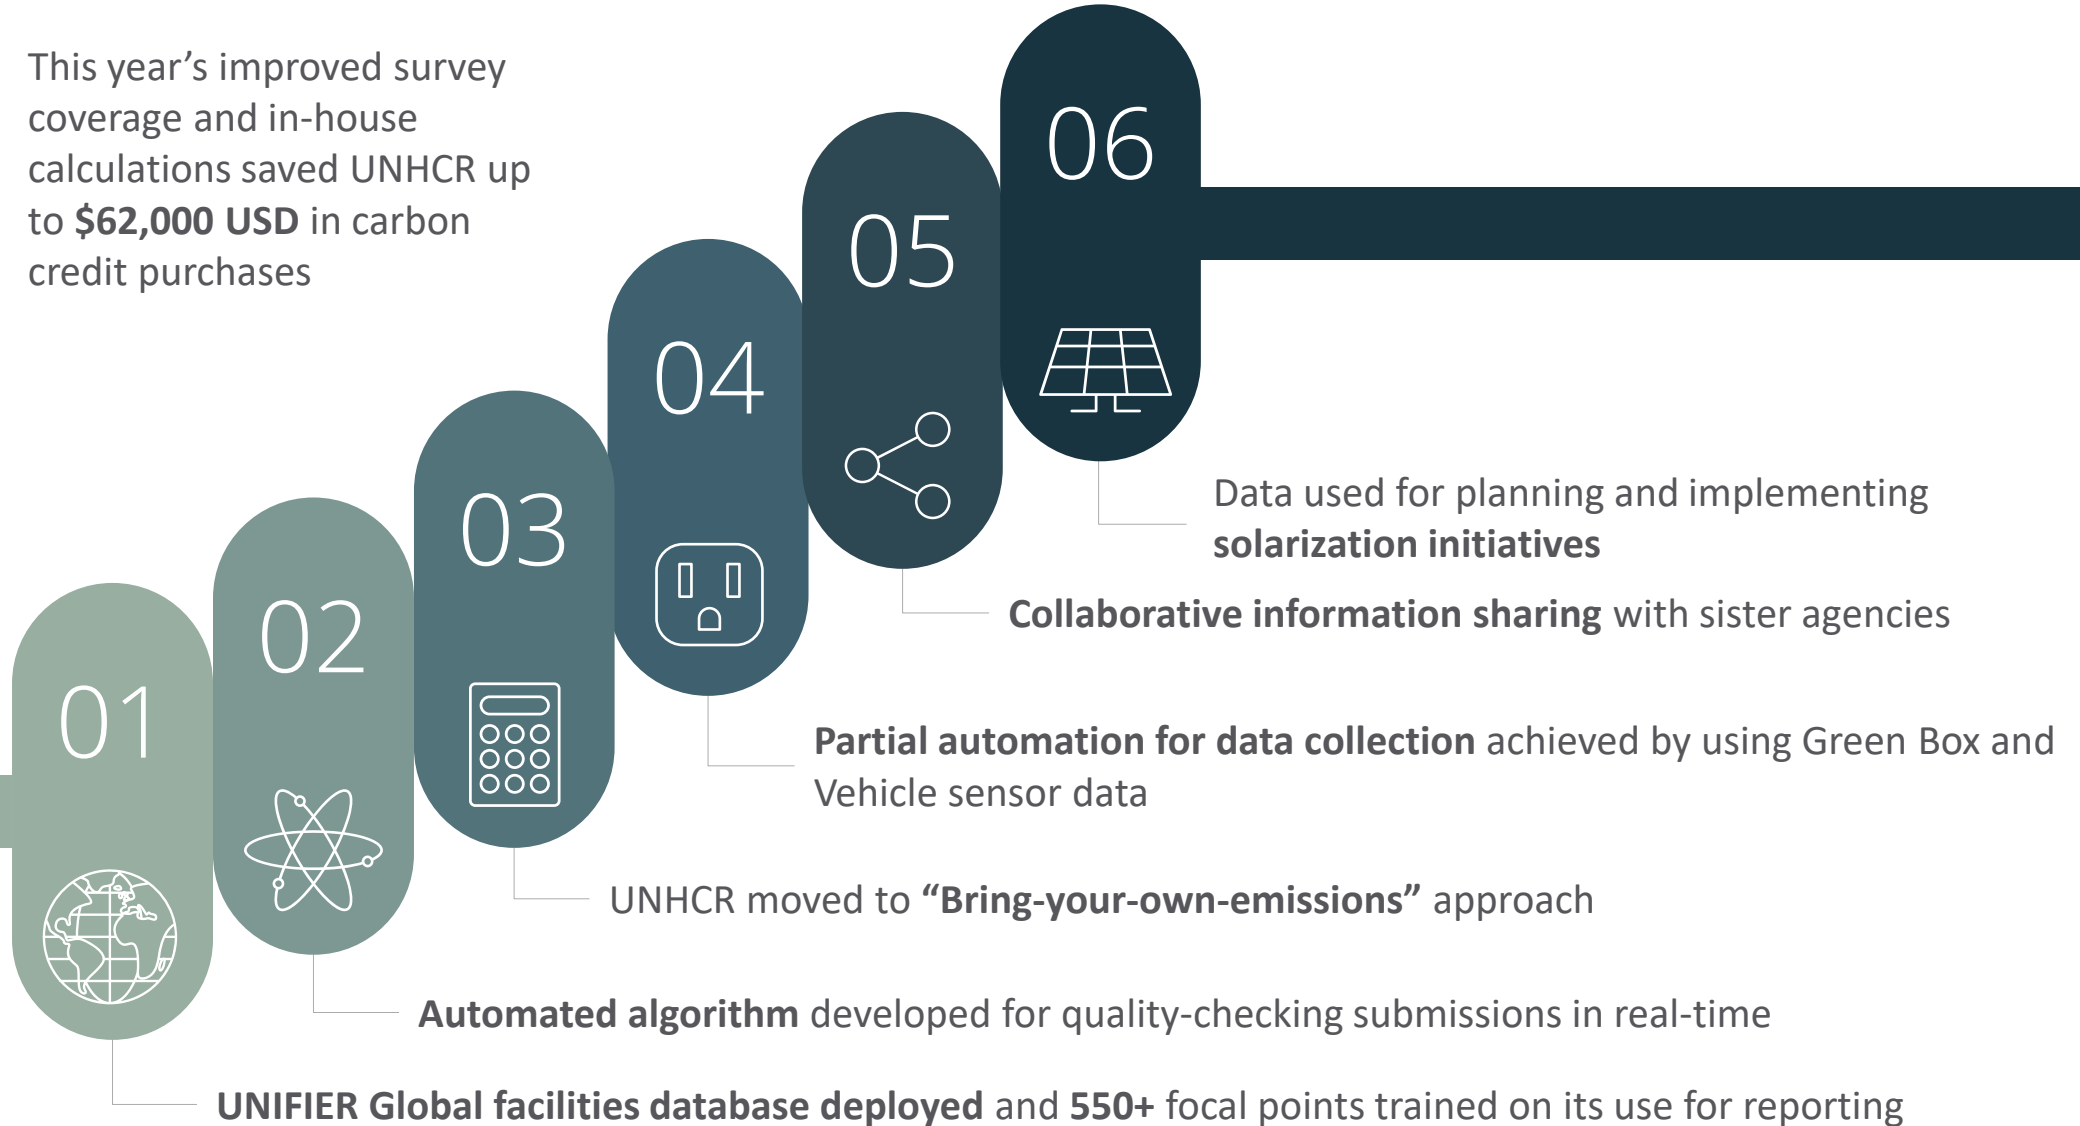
This year's improved survey coverage and in-house calculations saved UNHCR up to $62,000 USD in carbon credit purchases

06

05

04

03

02

01

Data used for planning and implementing solarization initiatives

Collaborative information sharing with sister agencies

Partial automation for data collection achieved by using Green Box and Vehicle sensor data

UNHCR moved to "Bring-your-own-emissions" approach

Automated algorithm developed for quality-checking submissions in real-time

UNIFIER Global facilities database deployed and 550+ focal points trained on its use for reporting